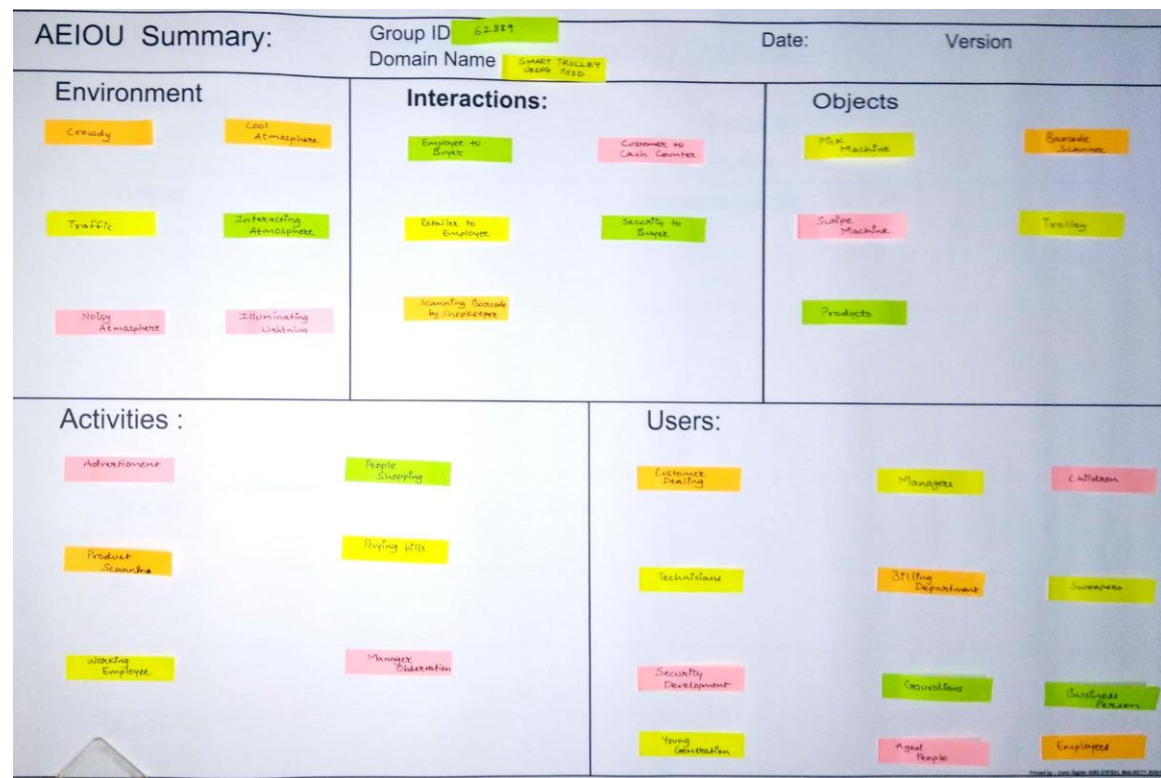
AEIOU Summary:

Group ID 62389

Domain Name SMART TROLLEY USING RFID

Date:

Version

Environment

Crowdy

Cool Atmosphere

Traffic

Interacting Atmosphere

Noisy Atmosphere

Illuminating Lightning

Interactions:

Employee to Buyer

Customer to Cash Counter

Retailer to Employee

Security to Buyer

Scanning Barcode by Shopkeeper

Objects

Milk Machine

Barcode Scanner

Scale Machine

Trolley

Products

Activities :

Advertisement

People Shopping

Product Scanning

Paying bills

Working Employee

Manager Observation

Users:

Customer Dealing

Managers

Children

Technicians

Billing Department

Sweepers

Security Development

Guardians

Business Person

Young Generation

Aged People

Employees

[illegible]